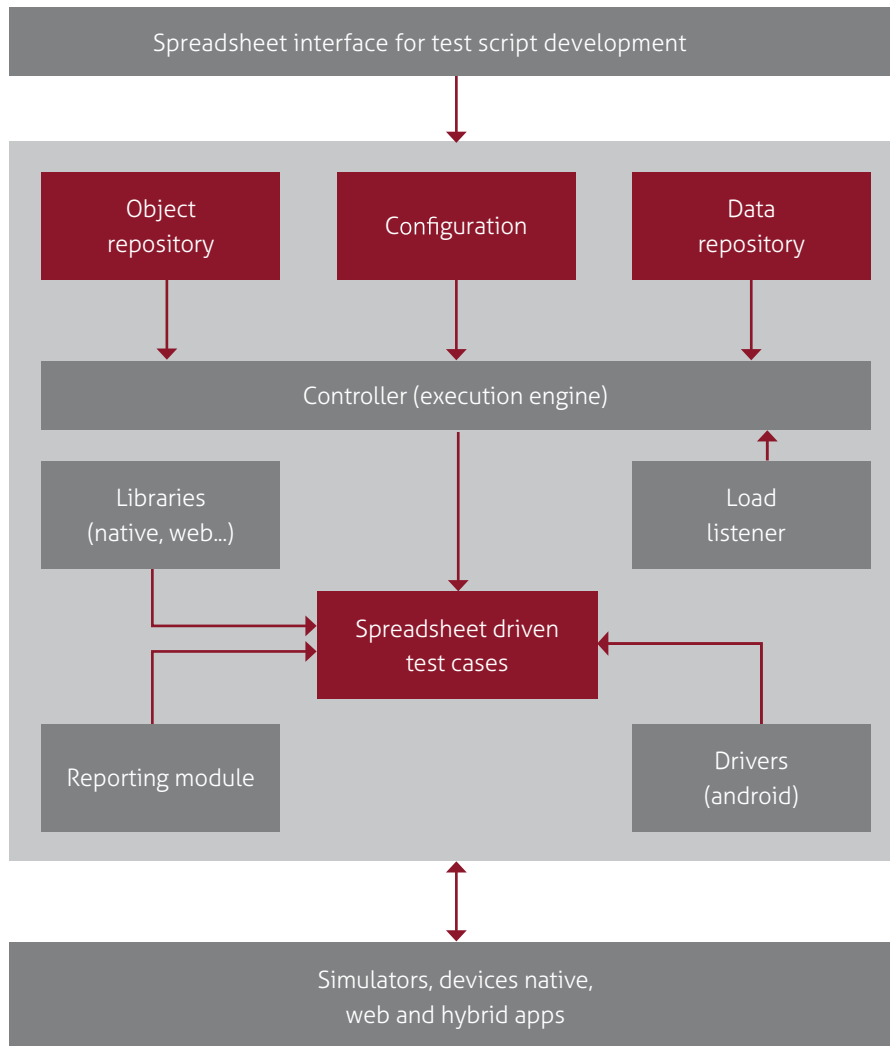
Spreadsheet interface for test script development

Object repository

Configuration

Data repository

Controller (execution engine)

Libraries (native, web...)

Load listener

Spreadsheet driven test cases

Reporting module

Drivers (android)

Simulators, devices native, web and hybrid apps